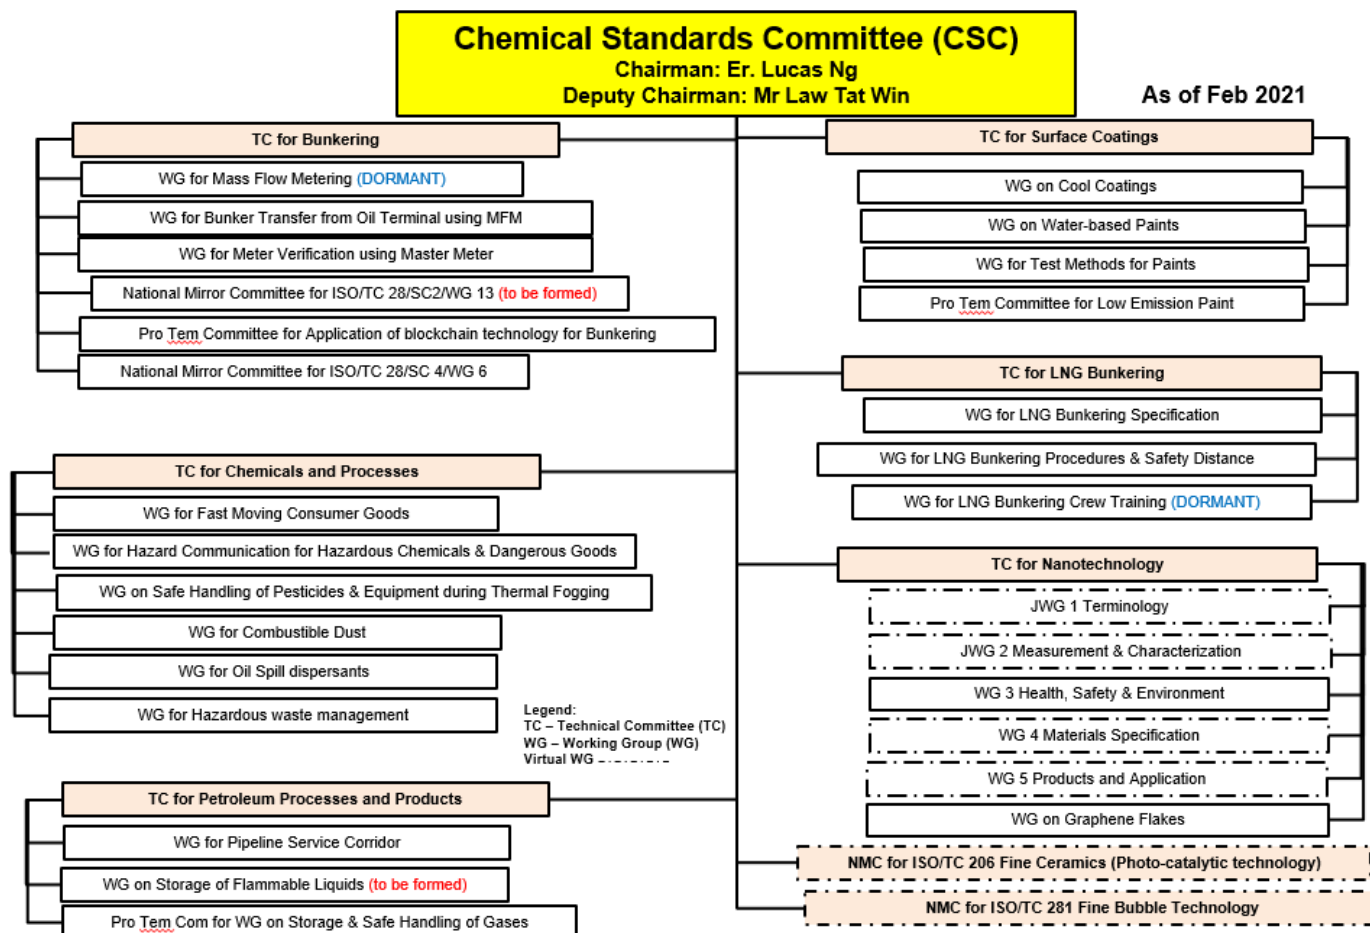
Chemical Standards Committee (CSC)
Chairman: Er. Lucas Ng
Deputy Chairman: Mr Law Tat Win

As of Feb 2021

TC for Bunkering
WG for Mass Flow Metering (DORMANT)
WG for Bunker Transfer from Oil Terminal using MFM
WG for Meter Verification using Master Meter
National Mirror Committee for ISO/TC 28/SC2/WG 13 (to be formed)
Pro Tem Committee for Application of blockchain technology for Bunkering
National Mirror Committee for ISO/TC 28/SC 4/WG 6

TC for Chemicals and Processes
WG for Fast Moving Consumer Goods
WG for Hazard Communication for Hazardous Chemicals & Dangerous Goods
WG on Safe Handling of Pesticides & Equipment during Thermal Fogging
WG for Combustible Dust
WG for Oil Spill dispersants
WG for Hazardous waste management

Legend:
TC – Technical Committee (TC)
WG – Working Group (WG)
Virtual WG

TC for Petroleum Processes and Products
WG for Pipeline Service Corridor
WG on Storage of Flammable Liquids (to be formed)
Pro Tem Com for WG on Storage & Safe Handling of Gases

TC for Surface Coatings
WG on Cool Coatings
WG on Water-based Paints
WG for Test Methods for Paints
Pro Tem Committee for Low Emission Paint

TC for LNG Bunkering
WG for LNG Bunkering Specification
WG for LNG Bunkering Procedures & Safety Distance
WG for LNG Bunkering Crew Training (DORMANT)

TC for Nanotechnology
JWG 1 Terminology
JWG 2 Measurement & Characterization
WG 3 Health, Safety & Environment
WG 4 Materials Specification
WG 5 Products and Application
WG on Graphene Flakes

NMC for ISO/TC 206 Fine Ceramics (Photo-catalytic technology)
NMC for ISO/TC 281 Fine Bubble Technology